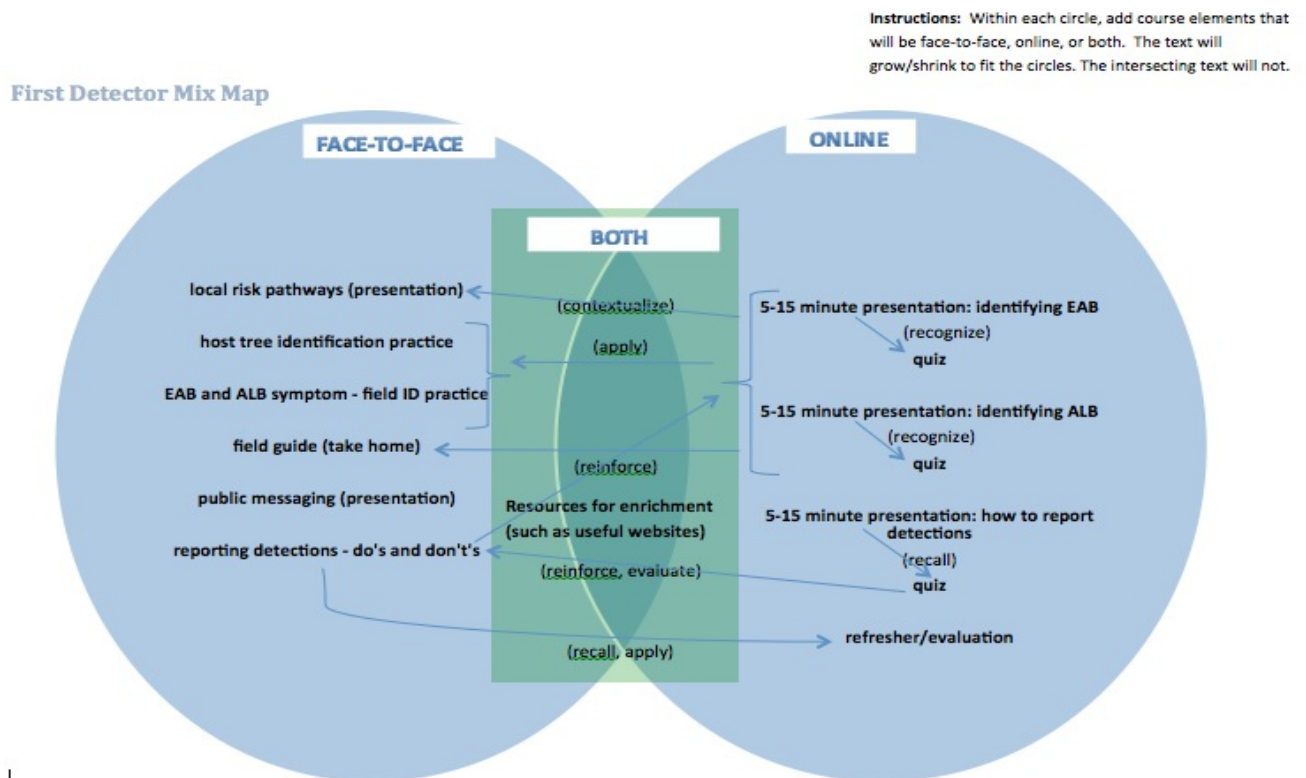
Instructions: Within each circle, add course elements that will be face-to-face, online, or both. The text will grow/shrink to fit the circles. The intersecting text will not.

First Detector Mix Map

FACE-TO-FACE

ONLINE

BOTH

local risk pathways (presentation)

(contextualize)

5-15 minute presentation: identifying EAB

(recognize)

quiz

host tree identification practice

(apply)

EAB and ALB symptom - field ID practice

5-15 minute presentation: identifying ALB

(recognize)

quiz

field guide (take home)

(reinforce)

public messaging (presentation)

Resources for enrichment (such as useful websites)

5-15 minute presentation: how to report detections

(recall)

quiz

reporting detections - do's and don't's

(reinforce, evaluate)

refresher/evaluation

(recall, apply)